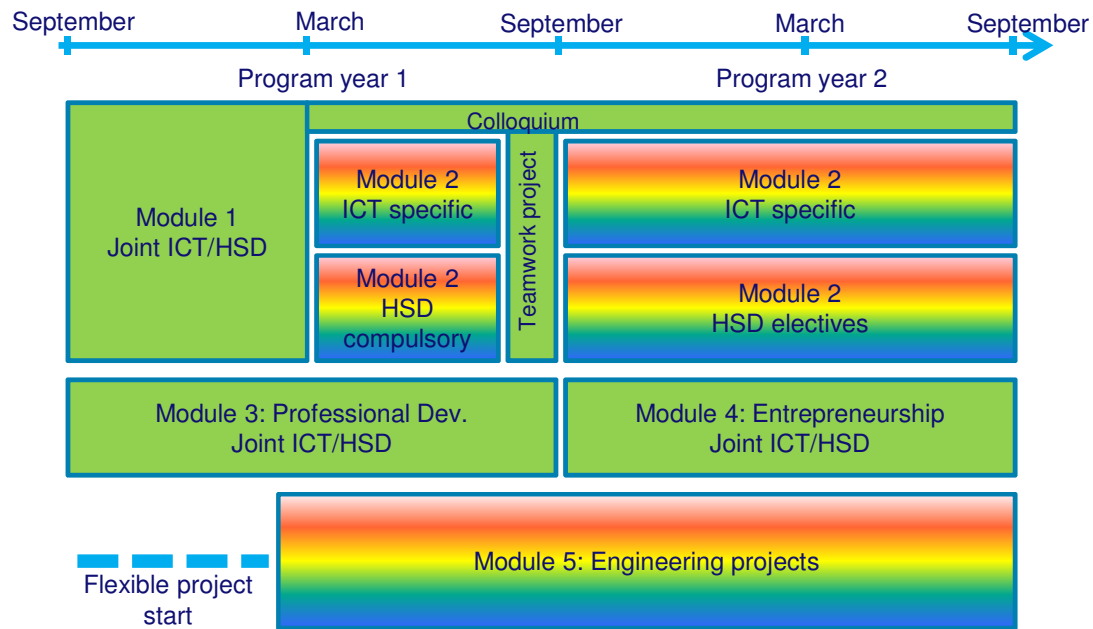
September March September March September

Program year 1 Program year 2

Colloquium

Module 1
Joint ICT/HSD

Module 2
ICT specific

Module 2
HSD
compulsory

Teamwork project

Module 2
ICT specific

Module 2
HSD electives

Module 3: Professional Dev.
Joint ICT/HSD

Module 4: Entrepreneurship
Joint ICT/HSD

Flexible project start

Module 5: Engineering projects